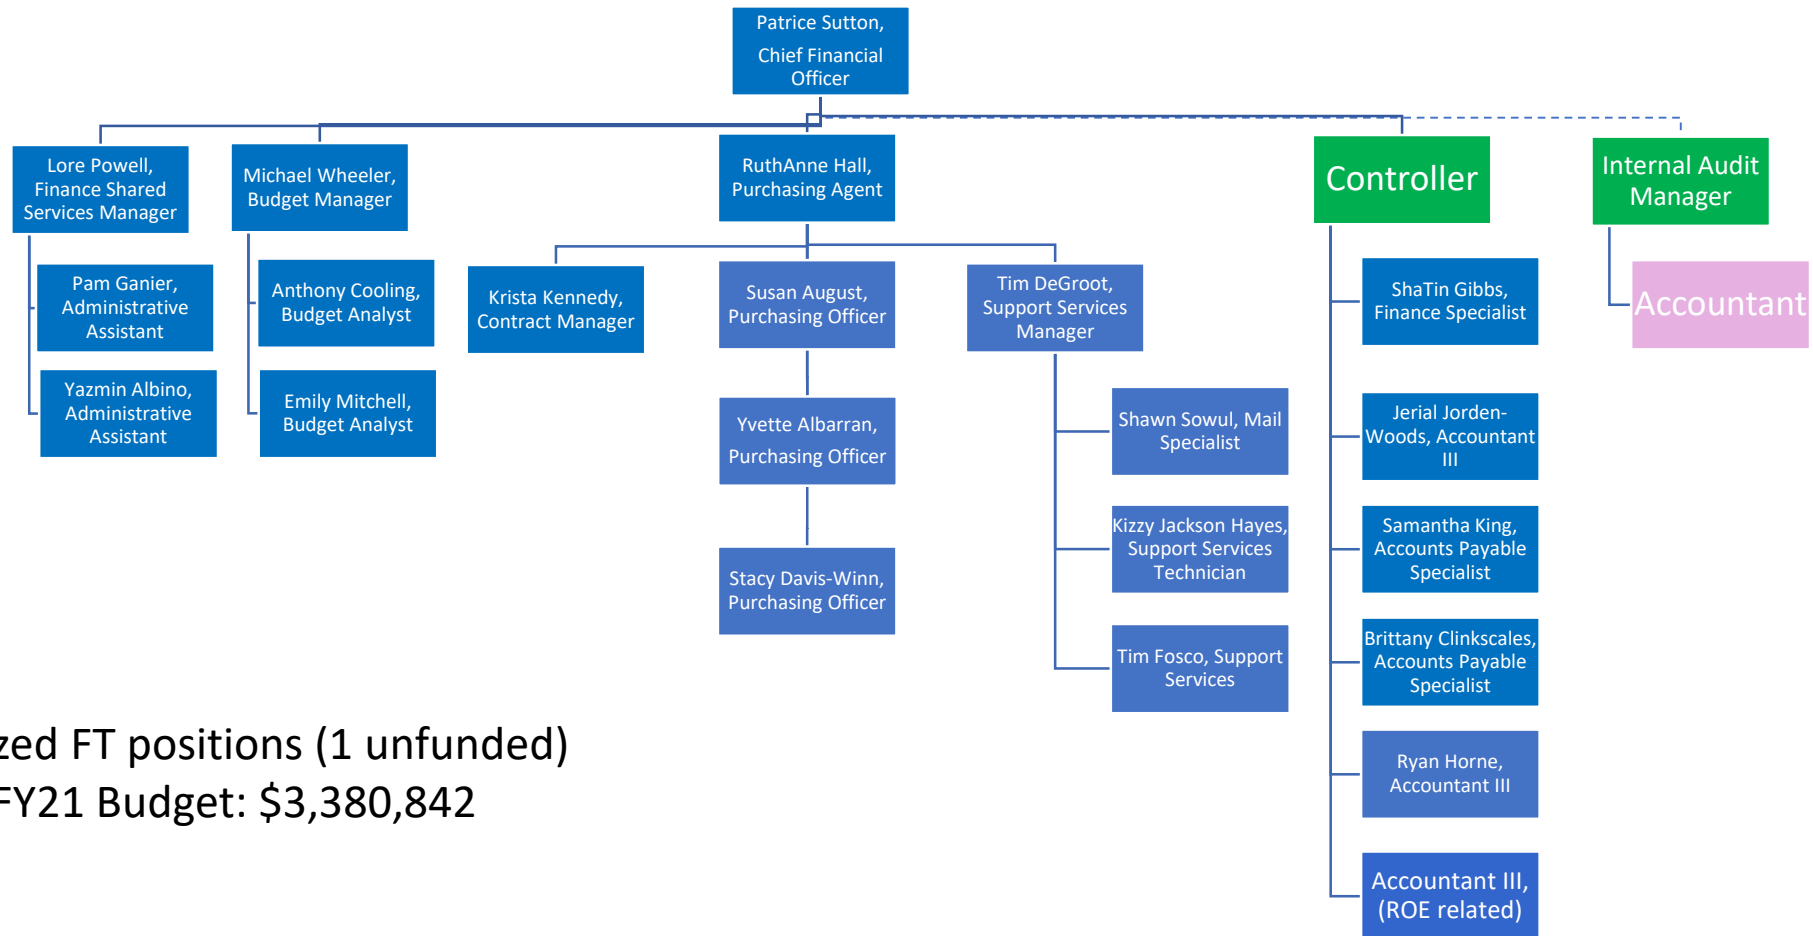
Patrice Sutton, Chief Financial Officer

Lore Powell, Finance Shared Services Manager

Michael Wheeler, Budget Manager

RuthAnne Hall, Purchasing Agent

Controller

Internal Audit Manager

Pam Ganier, Administrative Assistant

Yazmin Albino, Administrative Assistant

Anthony Cooling, Budget Analyst

Emily Mitchell, Budget Analyst

Krista Kennedy, Contract Manager

Susan August, Purchasing Officer

Yvette Albarran, Purchasing Officer

Stacy Davis-Winn, Purchasing Officer

Tim DeGroot, Support Services Manager

Shawn Sowul, Mail Specialist

Kizzy Jackson Hayes, Support Services Technician

Tim Fosco, Support Services

ShaTin Gibbs, Finance Specialist

Jerial Jorden-Woods, Accountant III

Samantha King, Accounts Payable Specialist

Brittany Clinkscales, Accounts Payable Specialist

Ryan Horne, Accountant III

Accountant III, (ROE related)

Accountant

zed FT positions (1 unfunded)
FY21 Budget: $3,380,842